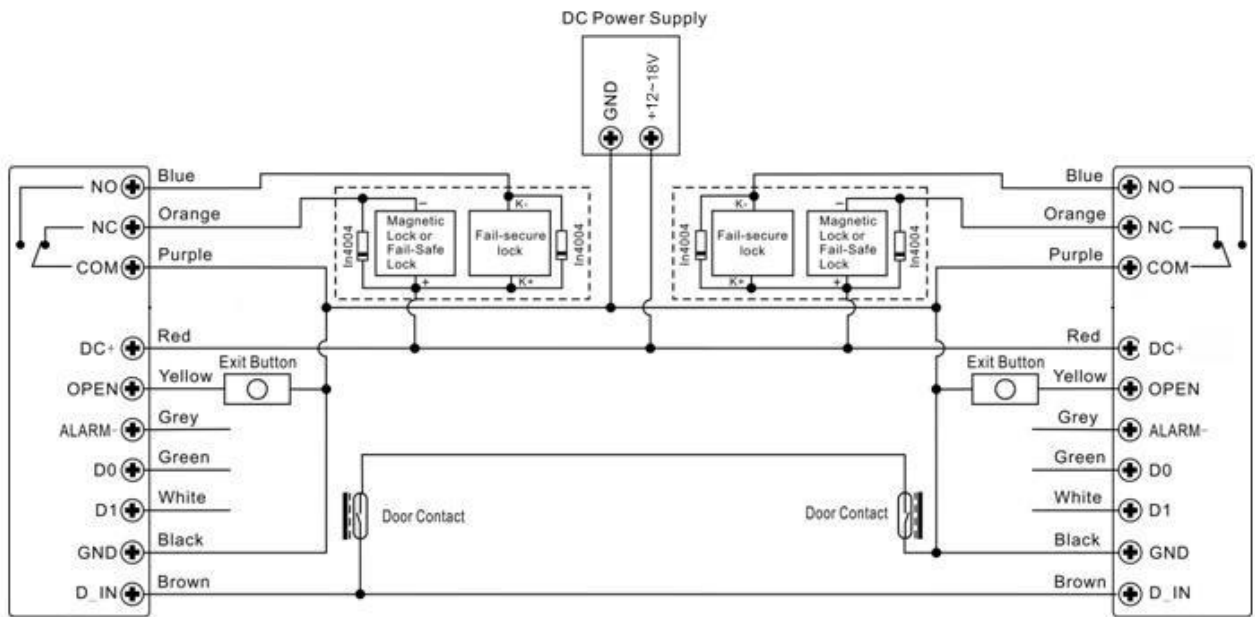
DC Power Supply

GND
+12~18V

NO
NC
COM
DC+
OPEN
ALARM-
D0
D1
GND
D_IN

Blue
Orange
Purple
Red
Yellow
Grey
Green
White
Black
Brown

Exit Button

In4004
Magnetic Lock or Fail-Safe Lock
−
+
Fail-secure lock
K−
K+
In4004

In4004
Fail-secure lock
K−
K+
Magnetic Lock or Fail-Safe Lock
−
+
In4004

Door Contact
Door Contact

Blue
Orange
Purple
Red
Exit Button
Yellow
Grey
Green
White
Black
Brown

NO
NC
COM
DC+
OPEN
ALARM-
D0
D1
GND
D_IN